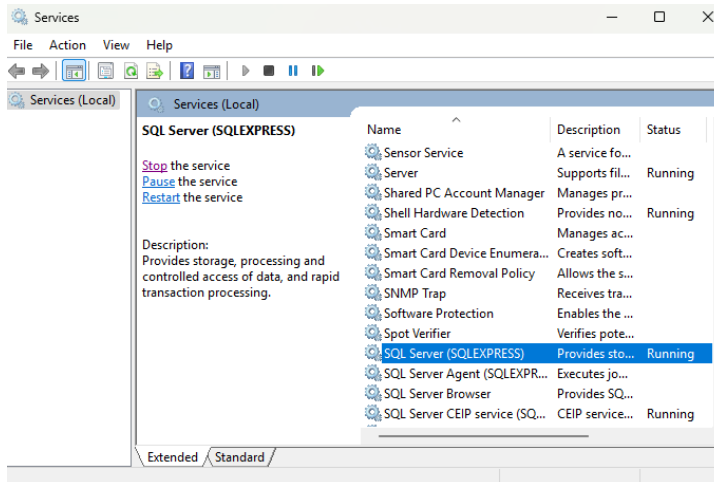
Services

File Action View Help

Services (Local)

Services (Local)

SQL Server (SQLEXPRESS)

Stop the service
Pause the service
Restart the service

Description:
Provides storage, processing and controlled access of data, and rapid transaction processing.

| Name | Description | Status |
|---|---|---|
| Sensor Service | A service fo... | |
| Server | Supports fil... | Running |
| Shared PC Account Manager | Manages pr... | |
| Shell Hardware Detection | Provides no... | Running |
| Smart Card | Manages ac... | |
| Smart Card Device Enumera... | Creates soft... | |
| Smart Card Removal Policy | Allows the s... | |
| SNMP Trap | Receives tra... | |
| Software Protection | Enables the ... | |
| Spot Verifier | Verifies pote... | |
| SQL Server (SQLEXPRESS) | Provides sto... | Running |
| SQL Server Agent (SQLEXPR... | Executes jo... | |
| SQL Server Browser | Provides SQ... | |
| SQL Server CEIP service (SQ... | CEIP service... | Running |

Extended Standard